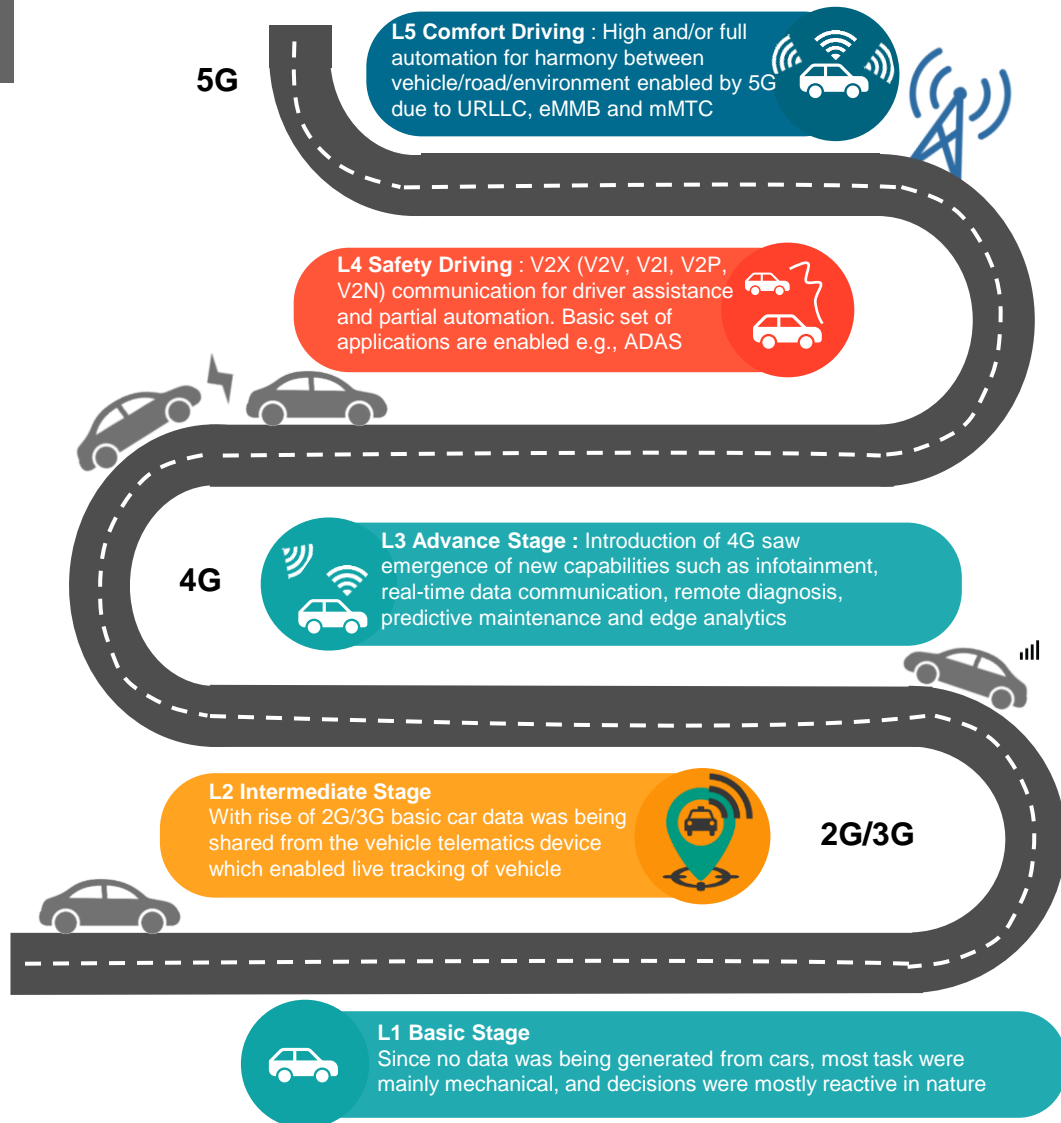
5G

**L5 Comfort Driving** : High and/or full automation for harmony between vehicle/road/environment enabled by 5G due to URLLC, eMMB and mMTC

**L4 Safety Driving** : V2X (V2V, V2I, V2P, V2N) communication for driver assistance and partial automation. Basic set of applications are enabled e.g., ADAS

4G

**L3 Advance Stage :** Introduction of 4G saw emergence of new capabilities such as infotainment, real-time data communication, remote diagnosis, predictive maintenance and edge analytics

**L2 Intermediate Stage**
With rise of 2G/3G basic car data was being shared from the vehicle telematics device which enabled live tracking of vehicle

2G/3G

**L1 Basic Stage**
Since no data was being generated from cars, most task were mainly mechanical, and decisions were mostly reactive in nature